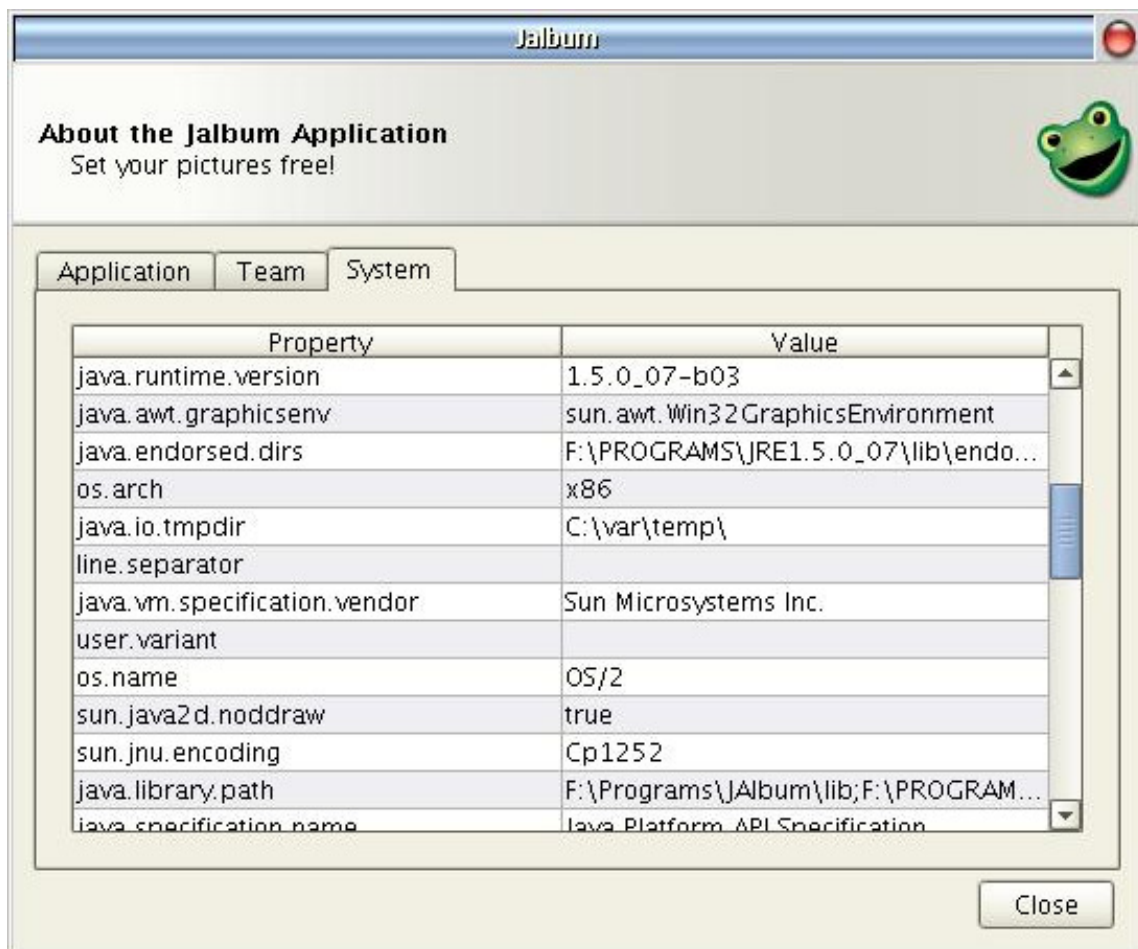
Jalbum

About the Jalbum Application
Set your pictures free!

Application | Team | System

| Property | Value |
|---|---|
| java.runtime.version | 1.5.0_07-b03 |
| java.awt.graphicsenv | sun.awt.Win32GraphicsEnvironment |
| java.endorsed.dirs | F:\PROGRAMS\JRE1.5.0_07\lib\endo... |
| os.arch | x86 |
| java.io.tmpdir | C:\var\temp\ |
| line.separator | |
| java.vm.specification.vendor | Sun Microsystems Inc. |
| user.variant | |
| os.name | OS/2 |
| sun.java2d.noddraw | true |
| sun.jnu.encoding | Cp1252 |
| java.library.path | F:\Programs\JAlbum\lib;F:\PROGRAM... |
| java.specification.name | Java Platform API Specification |

Close